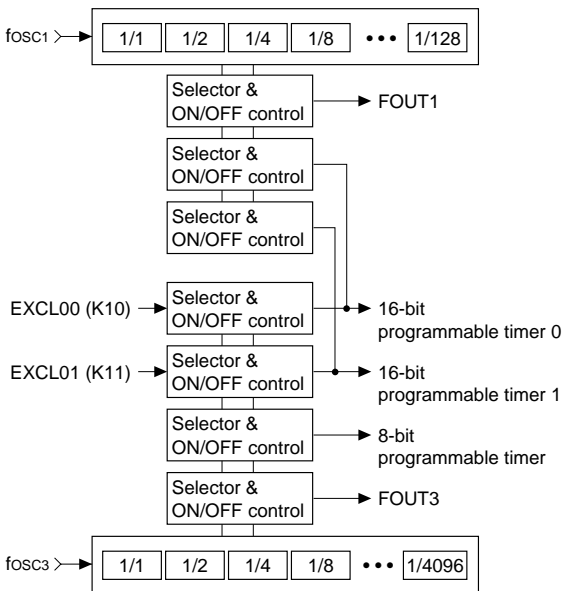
fOSC1

1/1 1/2 1/4 1/8 ••• 1/128

Selector & ON/OFF control

FOUT1

Selector & ON/OFF control

Selector & ON/OFF control

EXCL00 (K10)

Selector & ON/OFF control

16-bit programmable timer 0

EXCL01 (K11)

Selector & ON/OFF control

16-bit programmable timer 1

Selector & ON/OFF control

8-bit programmable timer

Selector & ON/OFF control

FOUT3

fOSC3

1/1 1/2 1/4 1/8 ••• 1/4096